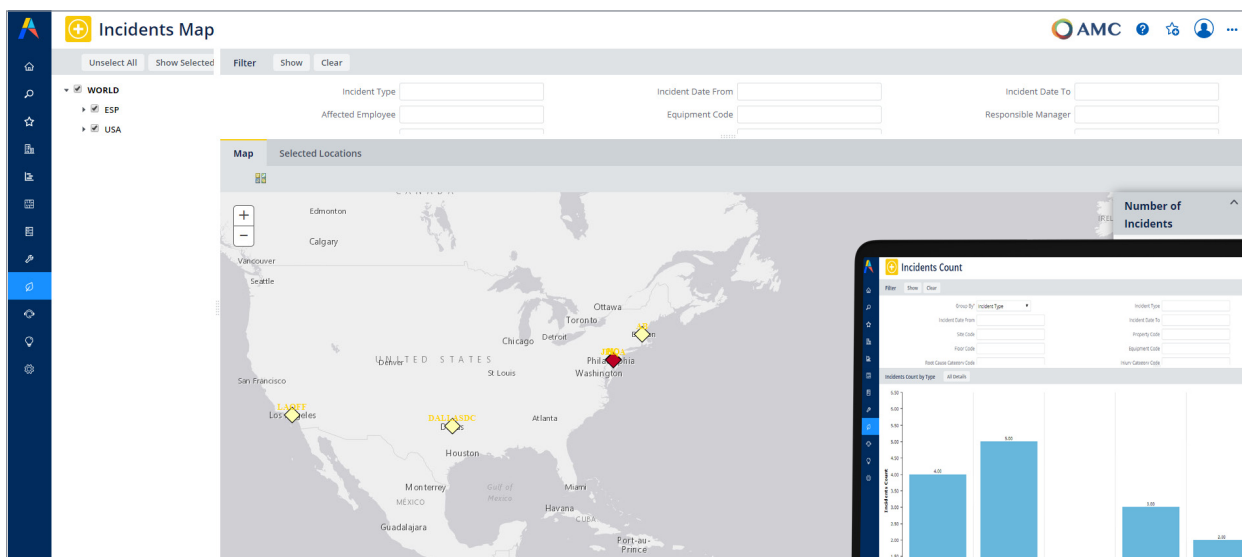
Incidents Map

AMC

Unselect All Show Selected

WORLD
ESP
USA

Filter Show Clear

Incident Type
Incident Date From
Incident Date To
Affected Employee
Equipment Code
Responsible Manager

Map Selected Locations

Number of Incidents

Edmonton
Calgary
Vancouver
Seattle
Ottawa
Toronto
Chicago
Detroit
UNITED STATES
Denver
St Louis
Philadelphia
Washington
San Francisco
LASFF
Los Angeles
DALLASDC
Dallas
Atlanta
Houston
Monterrey
MÉXICO
Gulf of Mexico
Miami
Havana
CUBA
Guadalajara
Port-au-Prince

Incidents Count

Filter Show Clear

Group By* Incident Type
Incident Date From
Site Code
Floor Code
Root Cause Category Code
Incident Type
Incident Date To
Property Code
Equipment Code
Injury Category Code

Incidents Count by Type All Details

Incidents Count
5.00
4.00
3.00
2.00
6.00
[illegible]